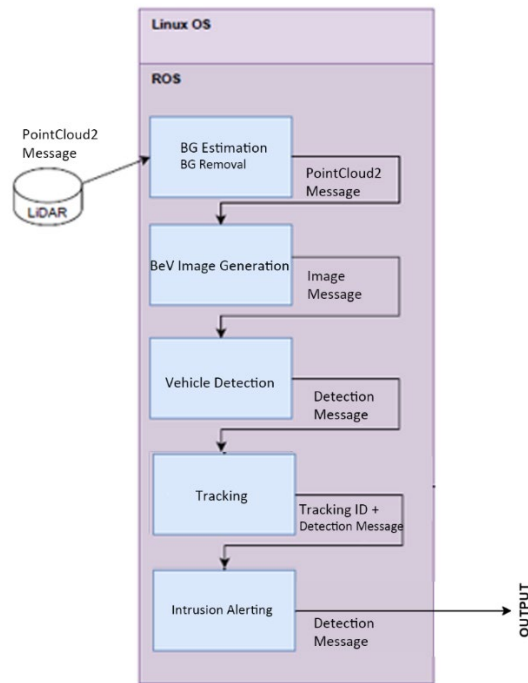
Linux OS

ROS

PointCloud2 Message

LiDAR

BG Estimation
BG Removal

PointCloud2 Message

BeV Image Generation

Image Message

Vehicle Detection

Detection Message

Tracking

Tracking ID + Detection Message

Intrusion Alerting

Detection Message

OUTPUT